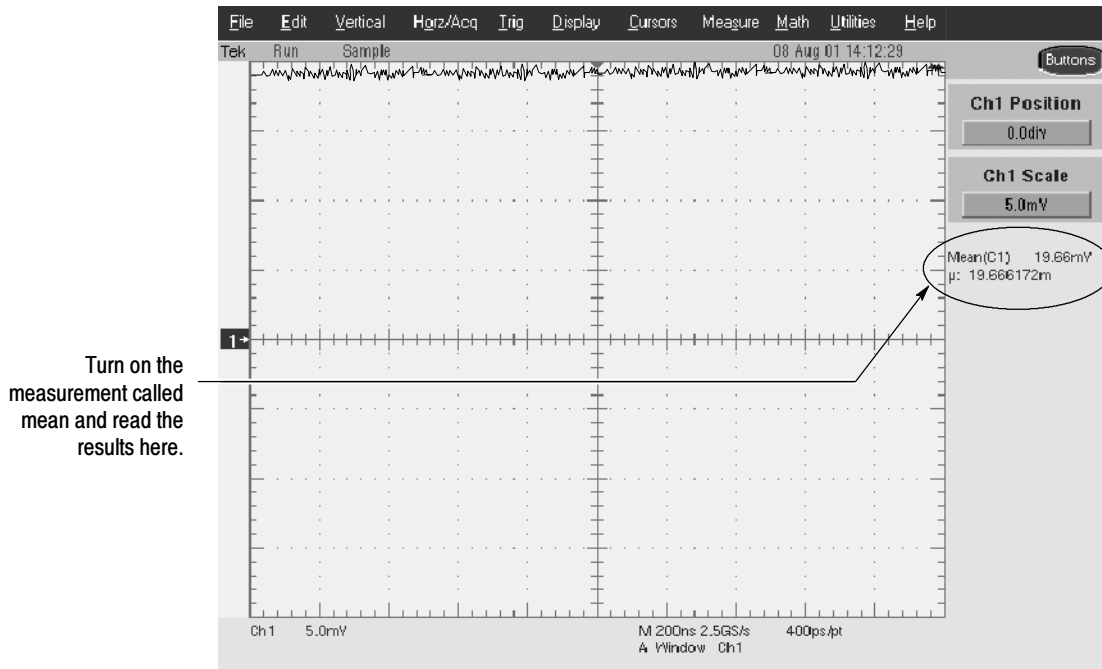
File Edit Vertical Horz/Acq Trig Display Cursors Measure Math Utilities Help

Tek Run Sample 08 Aug 01 14:12:29

Buttons

Ch1 Position

0.0div

Ch1 Scale

5.0mV

Mean(C1) 19.66mV
µ: 19.666172m

1

Turn on the measurement called mean and read the results here.

Ch1 5.0mV

M 200ns 2.5GS/s 400ps/pt
A Window Ch1